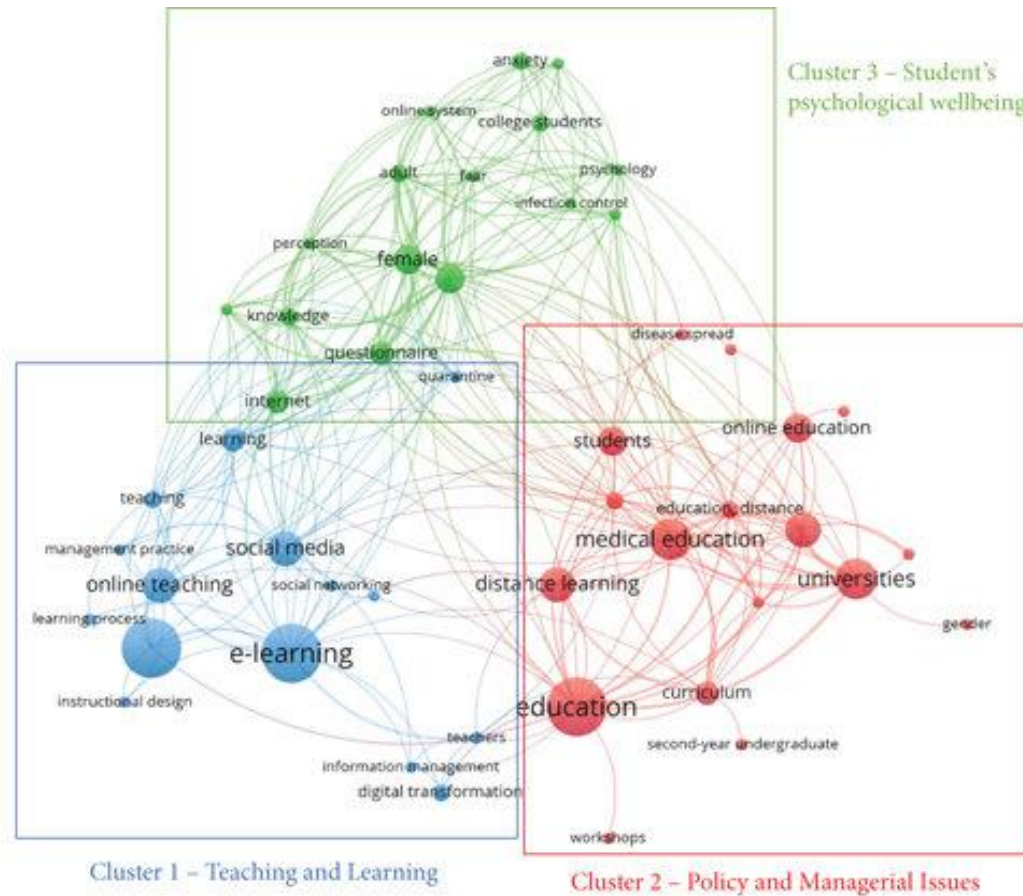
Cluster 3 – Student's psychological wellbeing

anxiety
online system
college students
adult
fear
psychology
infection control
perception
female
knowledge
questionnaire
quarantine
internet

disease spread
students
online education
education, distance
medical education
distance learning
universities
gender
education
curriculum
second-year undergraduate
workshops

learning
teaching
management practice
social media
online teaching
social networking
learning process
e-learning
instructional design
teachers
information management
digital transformation

Cluster 1 – Teaching and Learning

Cluster 2 – Policy and Managerial Issues